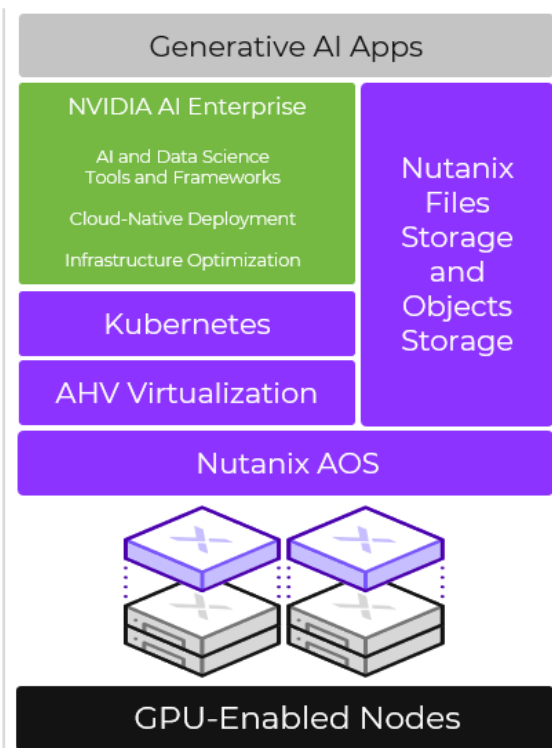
Generative AI Apps

NVIDIA AI Enterprise

AI and Data Science Tools and Frameworks

Cloud-Native Deployment

Infrastructure Optimization

Nutanix Files Storage and Objects Storage

Kubernetes

AHV Virtualization

Nutanix AOS

GPU-Enabled Nodes